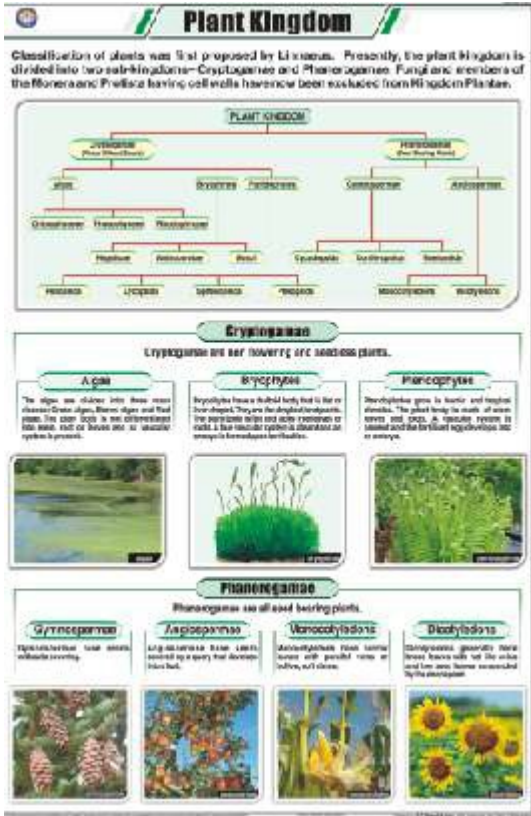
Plant Kingdom

Classification of plants was first proposed by Linnaeus. Presently, the plant kingdom is divided into two sub-kingdoms– Cryptogamae and Phanerogamae. Fungi and members of the Monera and Protista having cell walls have now been excluded from Kingdom Plantae.

PLANT KINGDOM

Cryptogamae
(Non-Flowering)

Phanerogamae
(Seed Bearing Plants)

Algae

Bryophytes

Pteridophytes

Gymnosperms

Angiosperms

Chlorophyceae

Phaeophyceae

Rhodophyceae

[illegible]

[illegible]

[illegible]

Cycadopsida

Coniferopsida

Gnetopsida

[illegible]

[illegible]

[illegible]

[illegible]

Monocotyledons

Dicotyledons

Cryptogamae

Cryptogamae are non flowering and seedless plants.

Algae

The algae are divided into three main classes: Green algae, Brown algae and Red algae. The plant body is not differentiated into stem, root or leaves and no vascular system is present.

Bryophytes

Bryophytes have a thallus-like body that is flat or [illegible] shaped. They are the simplest land plants. The plant body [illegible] leaf-like structures or roots. A true vascular system is absent and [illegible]

Pteridophytes

Pteridophytes grow in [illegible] and tropical climates. The plant body is made of stem, leaves and roots. A vascular system is present and the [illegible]

Phanerogamae

Phanerogamae are all seed bearing plants.

Gymnosperms

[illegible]

Angiosperms

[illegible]

Monocotyledons

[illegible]

Dicotyledons

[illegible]